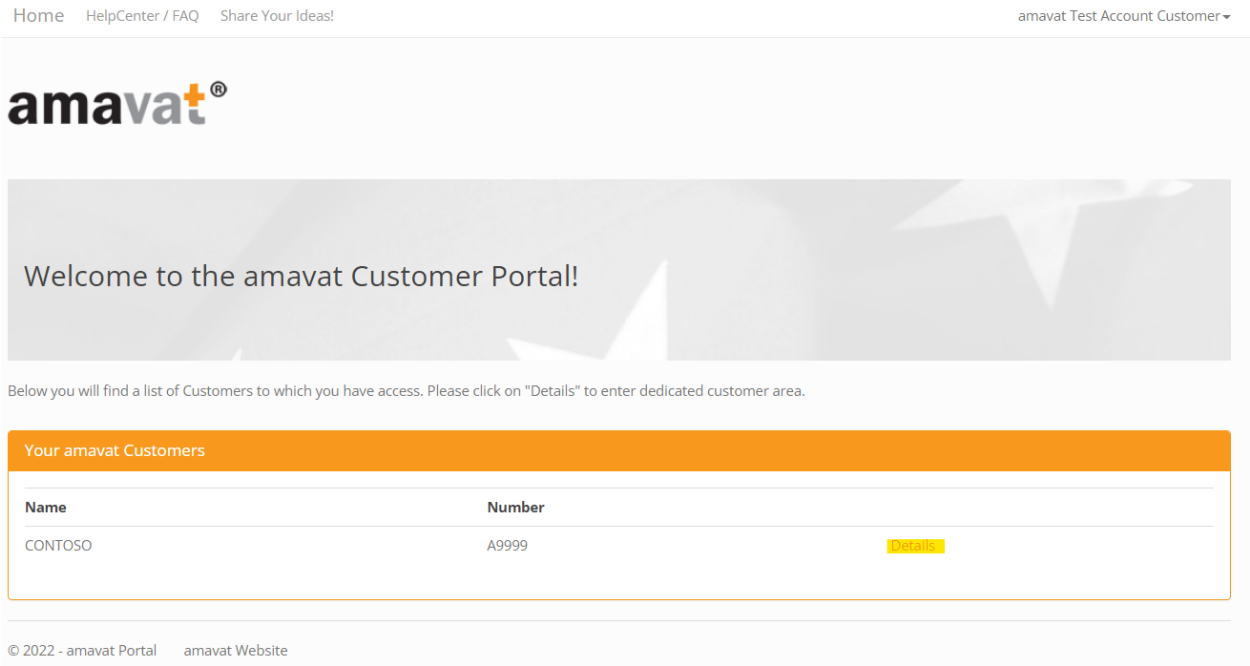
Home HelpCenter / FAQ Share Your Ideas! amavat Test Account Customer

amavat®

Welcome to the amavat Customer Portal!

Below you will find a list of Customers to which you have access. Please click on "Details" to enter dedicated customer area.

Your amavat Customers

| Name | Number | |
|---|---|---|
| CONTOSO | A9999 | Details |

© 2022 - amavat Portal amavat Website